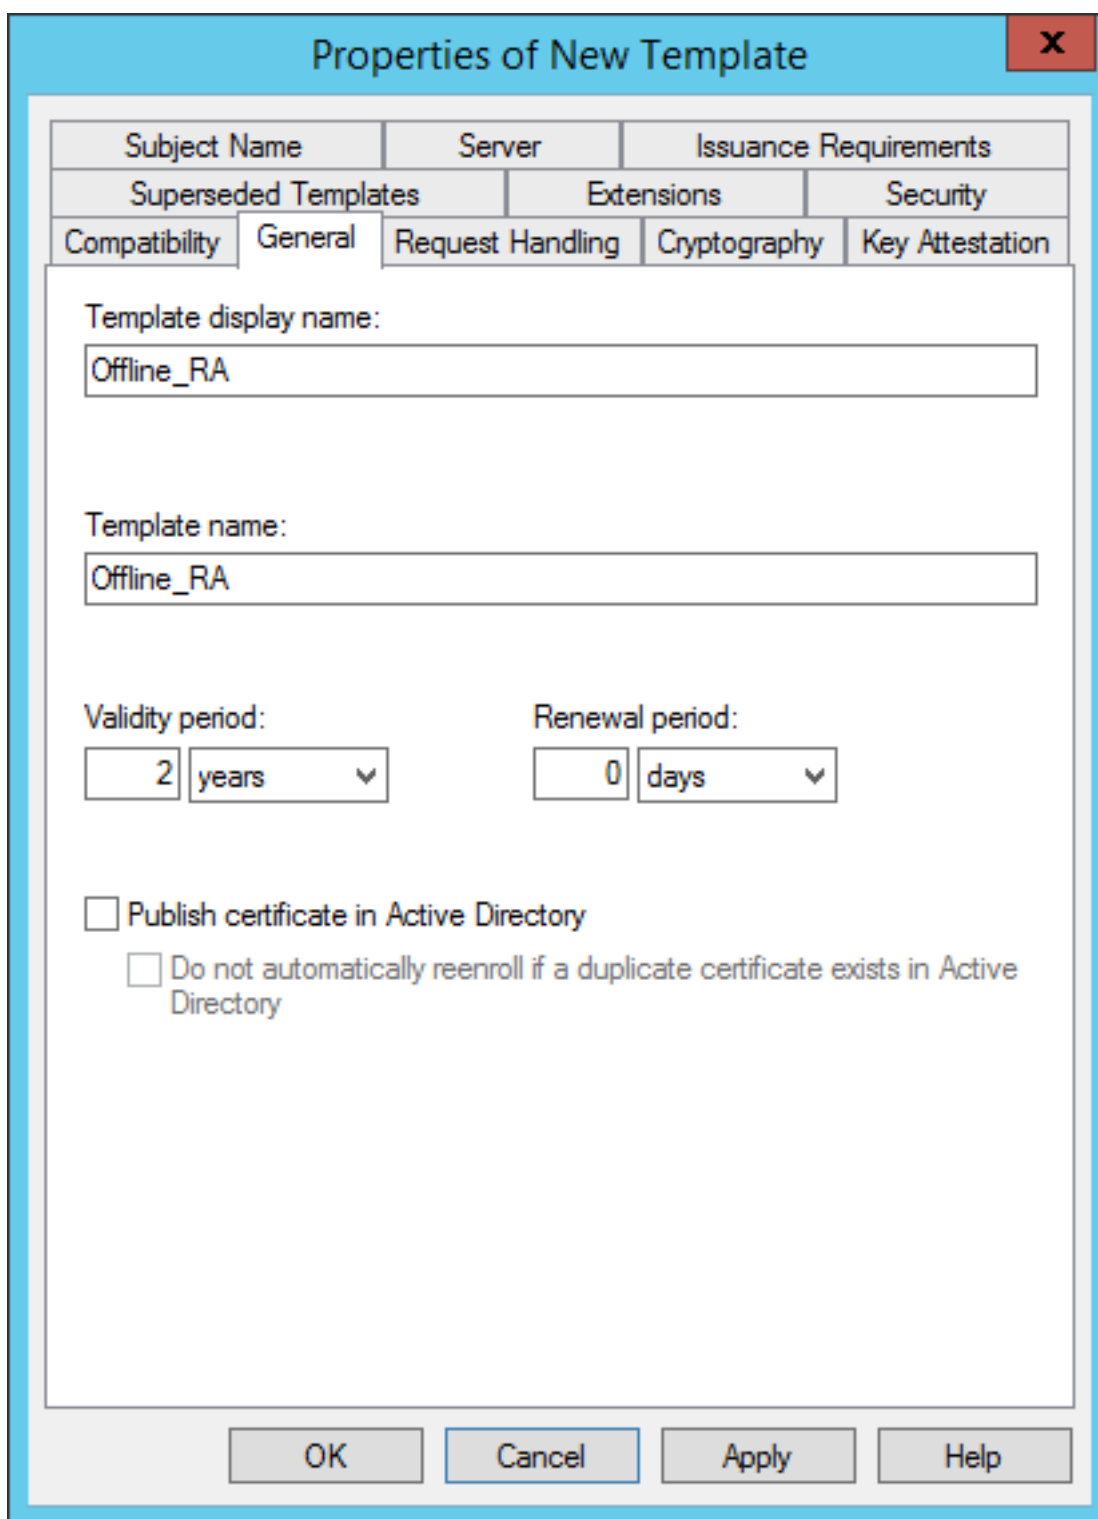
Properties of New Template

X

Subject Name | Server | Issuance Requirements
Superseded Templates | Extensions | Security
Compatibility | General | Request Handling | Cryptography | Key Attestation

Template display name:

Offline_RA

Template name:

Offline_RA

Validity period:

2 years

Renewal period:

0 days

Publish certificate in Active Directory

Do not automatically reenroll if a duplicate certificate exists in Active Directory

OK | Cancel | Apply | Help